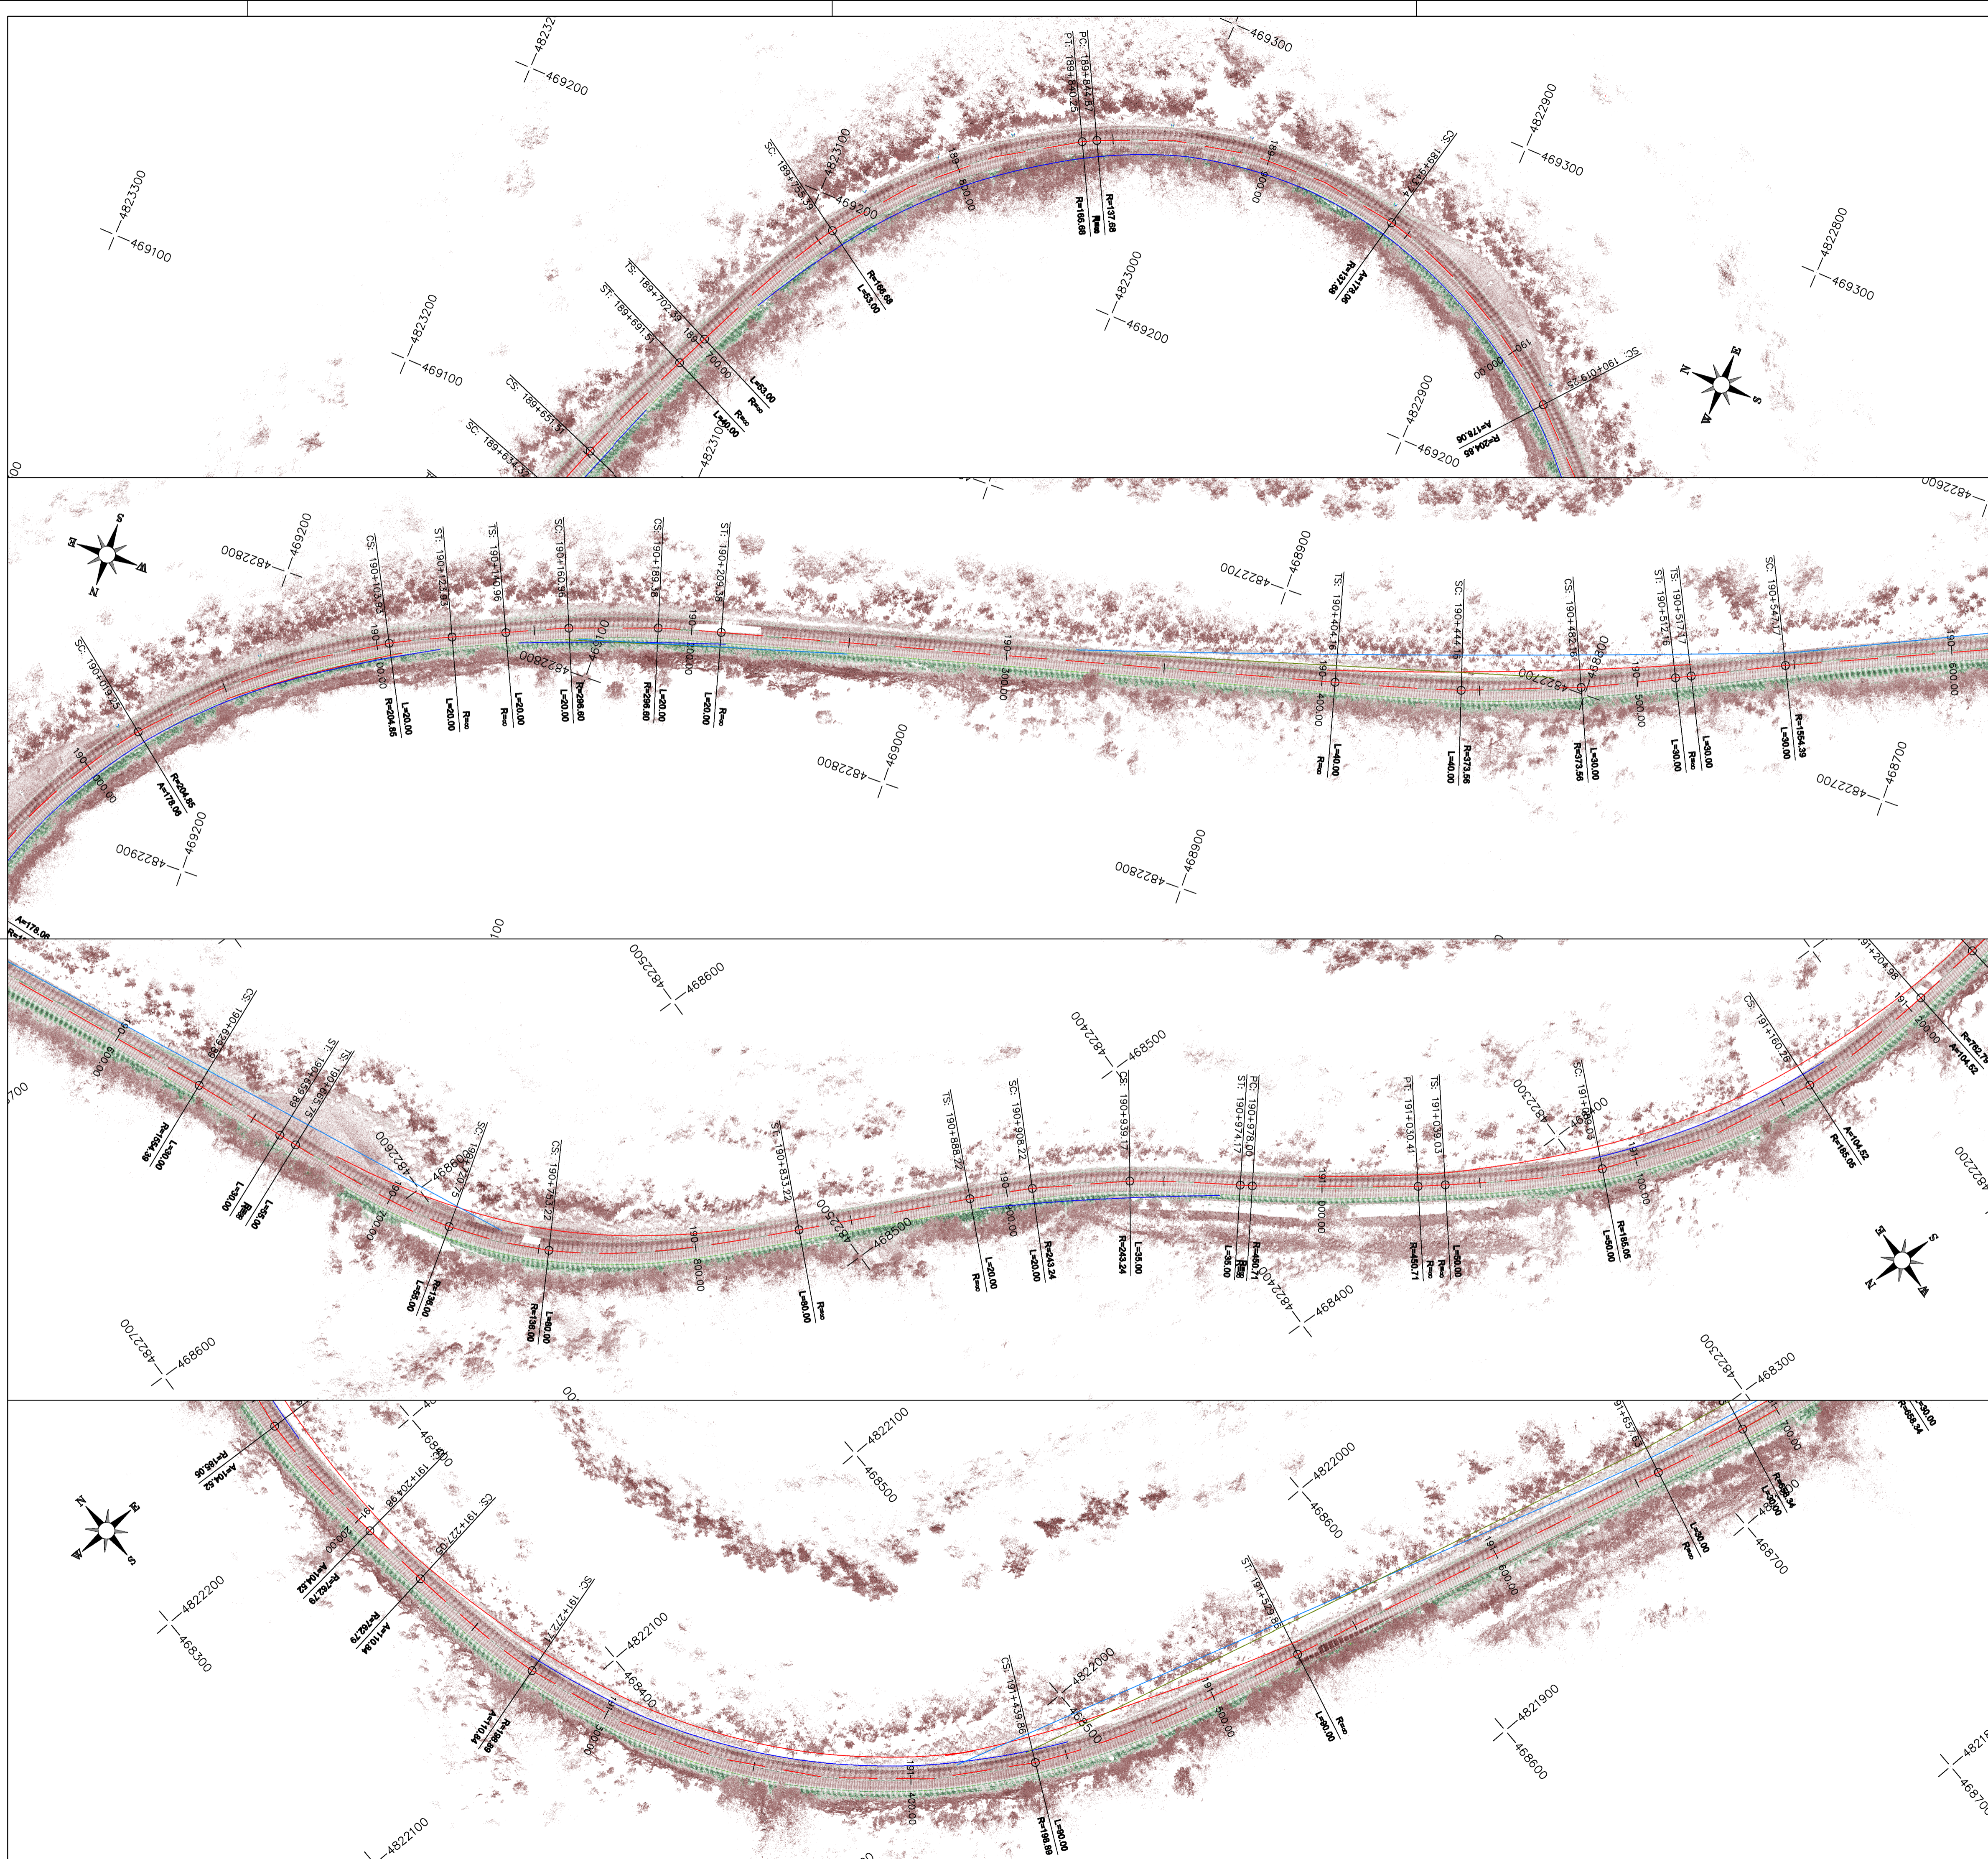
4823200
469200
469300
PC: 189+844.87
PT: 189+840.25
4822900
469300
SC: 189+754.59
4823100
469200
189
800.00
R=166.68
R=∞
R=137.68
190
000.00
CS: 189+934.4
R=137.68
A=178.06
4823300
469100
R=166.68
L=63.00
4823000
469200
4822800
469300
4823200
469100
TS: 189+702.89
ST: 189+691.57
189
700.00
L=63.00
R=∞
L=40.00
R=∞
CS: 189+651.57
SC: 189+634.32
4823100
4822900
469200
190
000.00
SC: 190+019.25
A=178.06
R=204.85

4822800
469200
CS: 190+103.80
ST: 190+122.85
TS: 190+140.96
SC: 190+160.96
CS: 190+183.36
ST: 190+203.36
190
100.00
4822800
469100
190
200.00
R=204.85
L=20.00
L=20.00
R=∞
R=∞
L=20.00
L=20.00
R=298.80
R=298.80
L=20.00
L=20.00
R=∞
4822700
468900
190
300.00
TS: 190+404.16
SC: 190+444.16
CS: 190+482.16
ST: 190+512.16
TS: 190+517.17
SC: 190+547.17
190
400.00
4822700
468800
190
500.00
190
600.00
R=∞
L=40.00
L=40.00
R=373.56
R=373.56
L=30.00
L=30.00
R=∞
R=∞
L=30.00
L=30.00
R=1554.39
SC: 190+019.25
190
000.00
R=204.85
A=178.06
4822800
469000
4822700
468700
4822900
469200
4822800
468900
4822600

4822500
468600
SC: 190+629.66
ST: 190+659.69
TS: 190+665.75
190
600.00
R=1554.39
L=30.00
L=30.00
R=∞
L=55.00
4822600
468600
SC: 190+720.75
190
700.00
L=55.00
R=136.00
CS: 190+743.22
R=136.00
L=80.00
ST: 190+833.22
L=80.00
R=∞
190
800.00
4822500
468500
4822400
468500
TS: 190+888.22
SC: 190+908.22
CS: 190+939.17
ST: 190+974.17
PC: 190+978.00
190
900.00
R=∞
L=20.00
L=20.00
R=243.24
R=243.24
L=35.00
L=35.00
R=∞
R=480.71
191
000.00
PT: 191+030.41
TS: 191+039.03
R=480.71
R=∞
L=50.00
4822300
468400
SC: 191+089.03
191
100.00
L=50.00
R=185.05
CS: 191+160.78
R=185.05
A=104.52
191+204.98
191
200.00
A=104.52
R=782.79
4822400
468400
4822200
4822700
468600
4822300
468300

R=185.05
A=104.52
4822100
468500
191+204.98
SC: 191+224.09
191
200.00
A=104.52
R=782.79
R=782.79
A=110.94
4822200
468300
SC: 191+272.1
4822100
468400
191
300.00
A=110.94
R=198.89
CS: 191+439.86
4822000
468500
191
400.00
R=198.89
L=90.00
ST: 191+529.85
191
500.00
L=90.00
R=∞
4822000
468600
191+657.63
191
600.00
L=30.00
R=∞
R=658.34
L=30.00
191
700.00
468700
R=658.34
L=30.00
4821900
468600
4822100
4821
46870